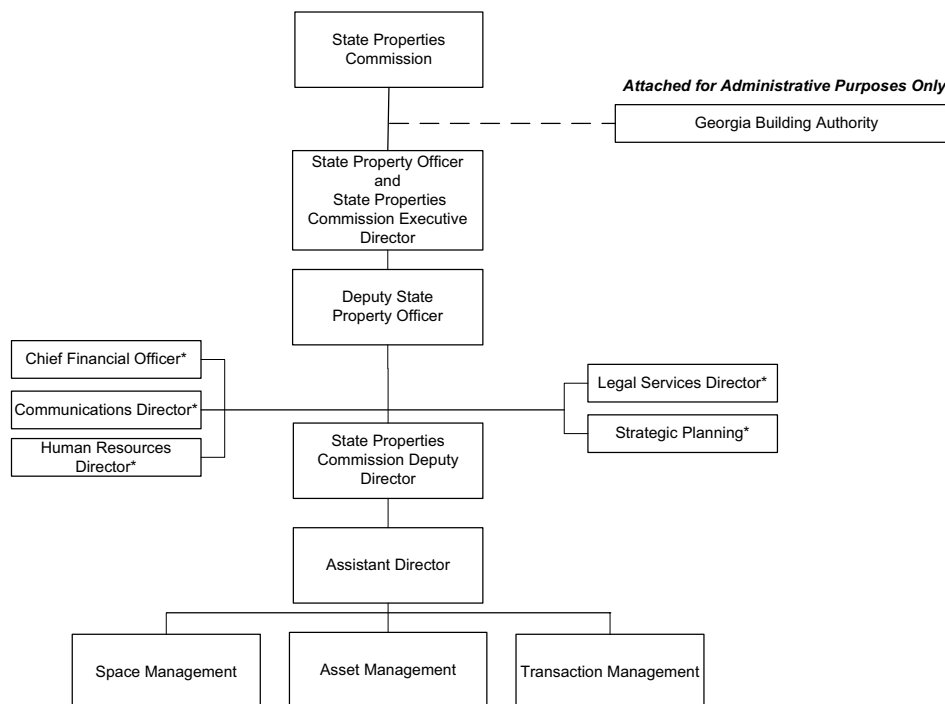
State Properties Commission

*Attached for Administrative Purposes Only*

Georgia Building Authority

State Property Officer and State Properties Commission Executive Director

Deputy State Property Officer

Chief Financial Officer*

Communications Director*

Human Resources Director*

Legal Services Director*

Strategic Planning*

State Properties Commission Deputy Director

Assistant Director

Space Management

Asset Management

Transaction Management